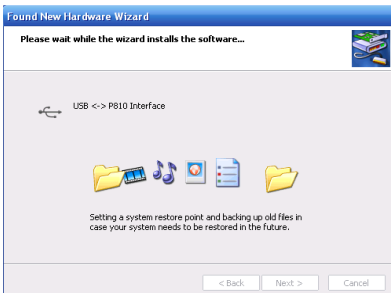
Found New Hardware Wizard

Please wait while the wizard installs the software...

USB <-> P810 Interface

Setting a system restore point and backing up old files in case your system needs to be restored in the future.

< Back Next > Cancel